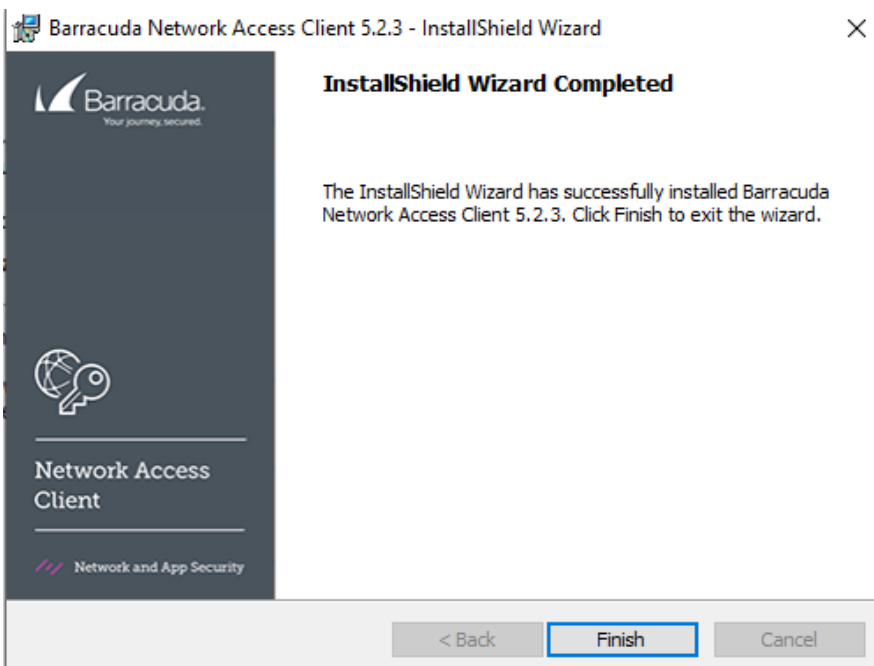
Barracuda Network Access Client 5.2.3 - InstallShield Wizard

×

Barracuda.
Your journey, secured.

InstallShield Wizard Completed

The InstallShield Wizard has successfully installed Barracuda Network Access Client 5.2.3. Click Finish to exit the wizard.

Network Access Client

Network and App Security

< Back

Finish

Cancel